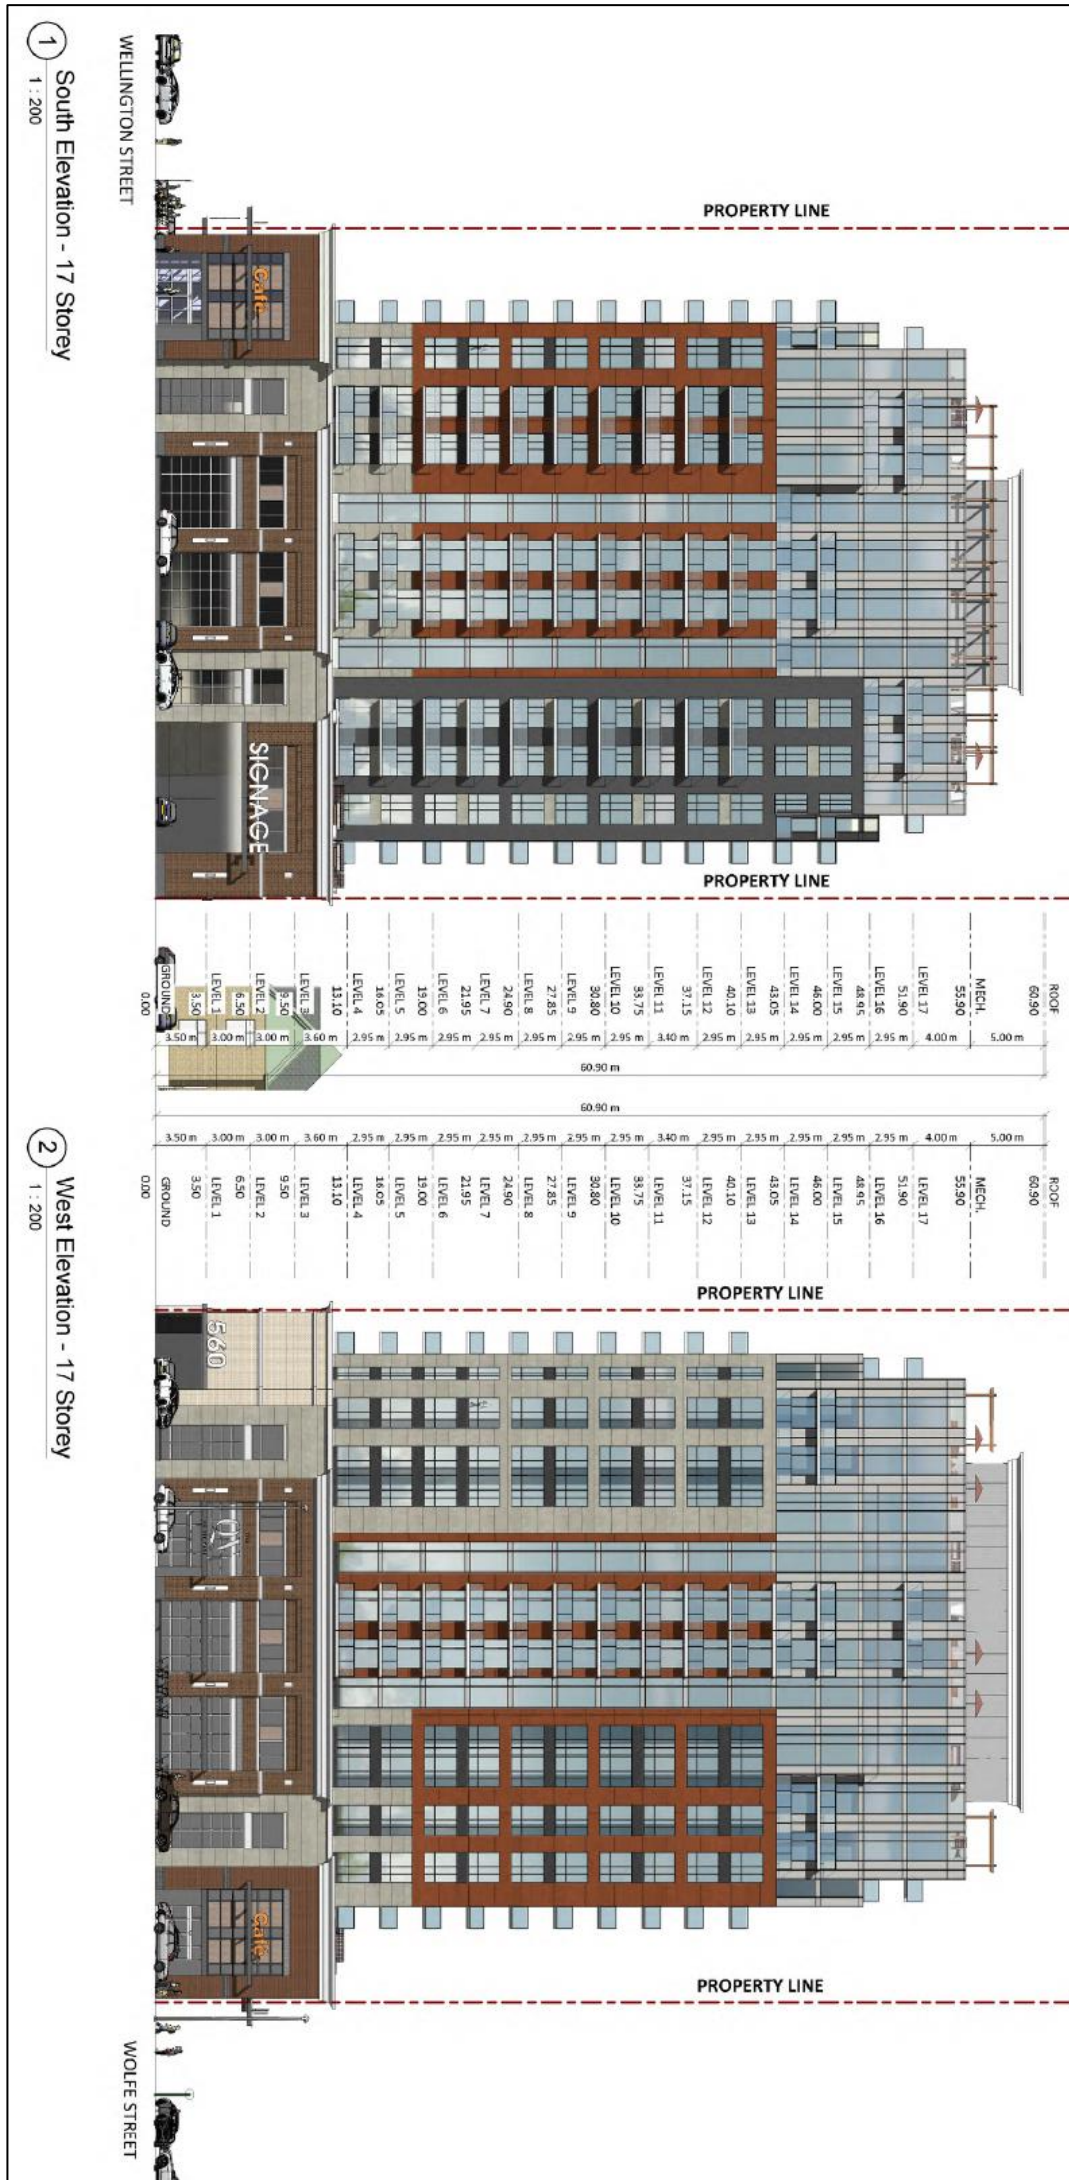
1 South Elevation - 17 Storey
1 : 200

WELLINGTON STREET

PROPERTY LINE

Cafe

SIGNAGE

PROPERTY LINE

ROOF 60.90
MECH. 55.90
LEVEL 17 51.90
LEVEL 16 48.95
LEVEL 15 46.00
LEVEL 14 43.05
LEVEL 13 40.10
LEVEL 12 37.15
LEVEL 11 33.75
LEVEL 10 30.80
LEVEL 9 27.85
LEVEL 8 24.90
LEVEL 7 21.95
LEVEL 6 19.00
LEVEL 5 16.05
LEVEL 4 13.10
LEVEL 3 9.50
LEVEL 2 6.50
LEVEL 1 3.50
GROUND 0.00

5.00 m
4.00 m
2.95 m
2.95 m
2.95 m
2.95 m
2.95 m
3.40 m
2.95 m
2.95 m
2.95 m
2.95 m
2.95 m
2.95 m
3.60 m
3.00 m
3.00 m
3.50 m

60.90 m

60.90 m

5.00 m
4.00 m
2.95 m
2.95 m
2.95 m
2.95 m
2.95 m
3.40 m
2.95 m
2.95 m
2.95 m
2.95 m
2.95 m
2.95 m
3.60 m
3.00 m
3.00 m
3.50 m

ROOF 60.90
MECH. 55.90
LEVEL 17 51.90
LEVEL 16 48.95
LEVEL 15 46.00
LEVEL 14 43.05
LEVEL 13 40.10
LEVEL 12 37.15
LEVEL 11 33.75
LEVEL 10 30.80
LEVEL 9 27.85
LEVEL 8 24.90
LEVEL 7 21.95
LEVEL 6 19.00
LEVEL 5 16.05
LEVEL 4 13.10
LEVEL 3 9.50
LEVEL 2 6.50
LEVEL 1 3.50
GROUND 0.00

2 West Elevation - 17 Storey
1 : 200

PROPERTY LINE

560

Cafe

PROPERTY LINE

WOLFE STREET